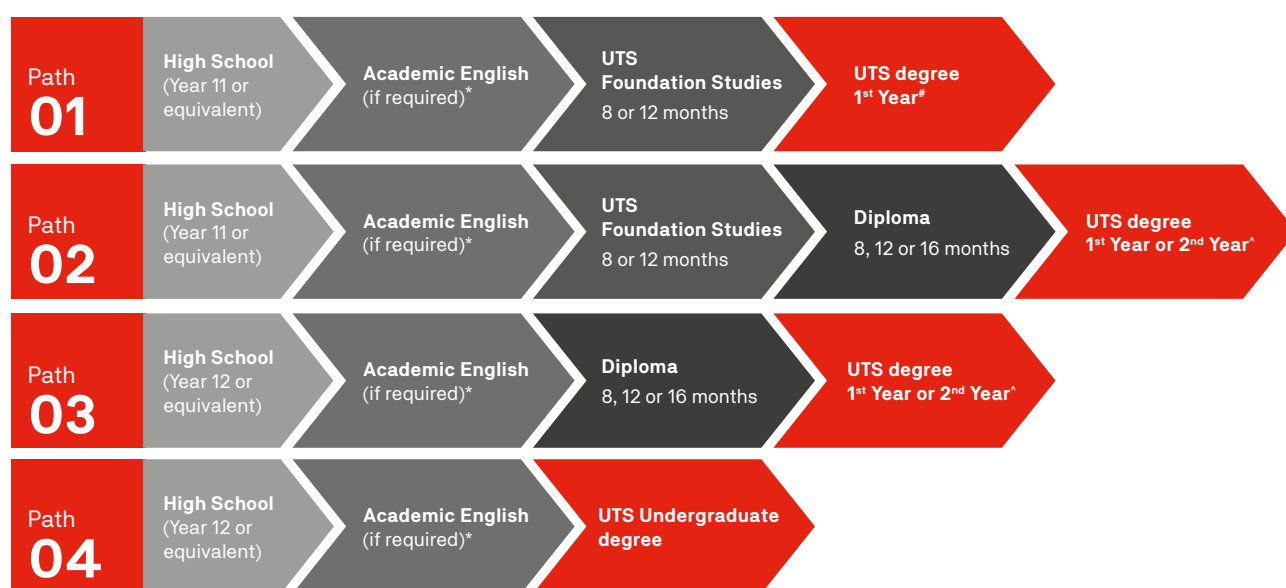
Path
01

High School
(Year 11 or equivalent)

Academic English
(if required)*

UTS
Foundation Studies
8 or 12 months

UTS degree
1$^{st}$ Year$^{\#}$

Path
02

High School
(Year 11 or equivalent)

Academic English
(if required)*

UTS
Foundation Studies
8 or 12 months

Diploma
8, 12 or 16 months

UTS degree
1$^{st}$ Year or 2$^{nd}$ Year$^{\wedge}$

Path
03

High School
(Year 12 or equivalent)

Academic English
(if required)*

Diploma
8, 12 or 16 months

UTS degree
1$^{st}$ Year or 2$^{nd}$ Year$^{\wedge}$

Path
04

High School
(Year 12 or equivalent)

Academic English
(if required)*

UTS Undergraduate degree